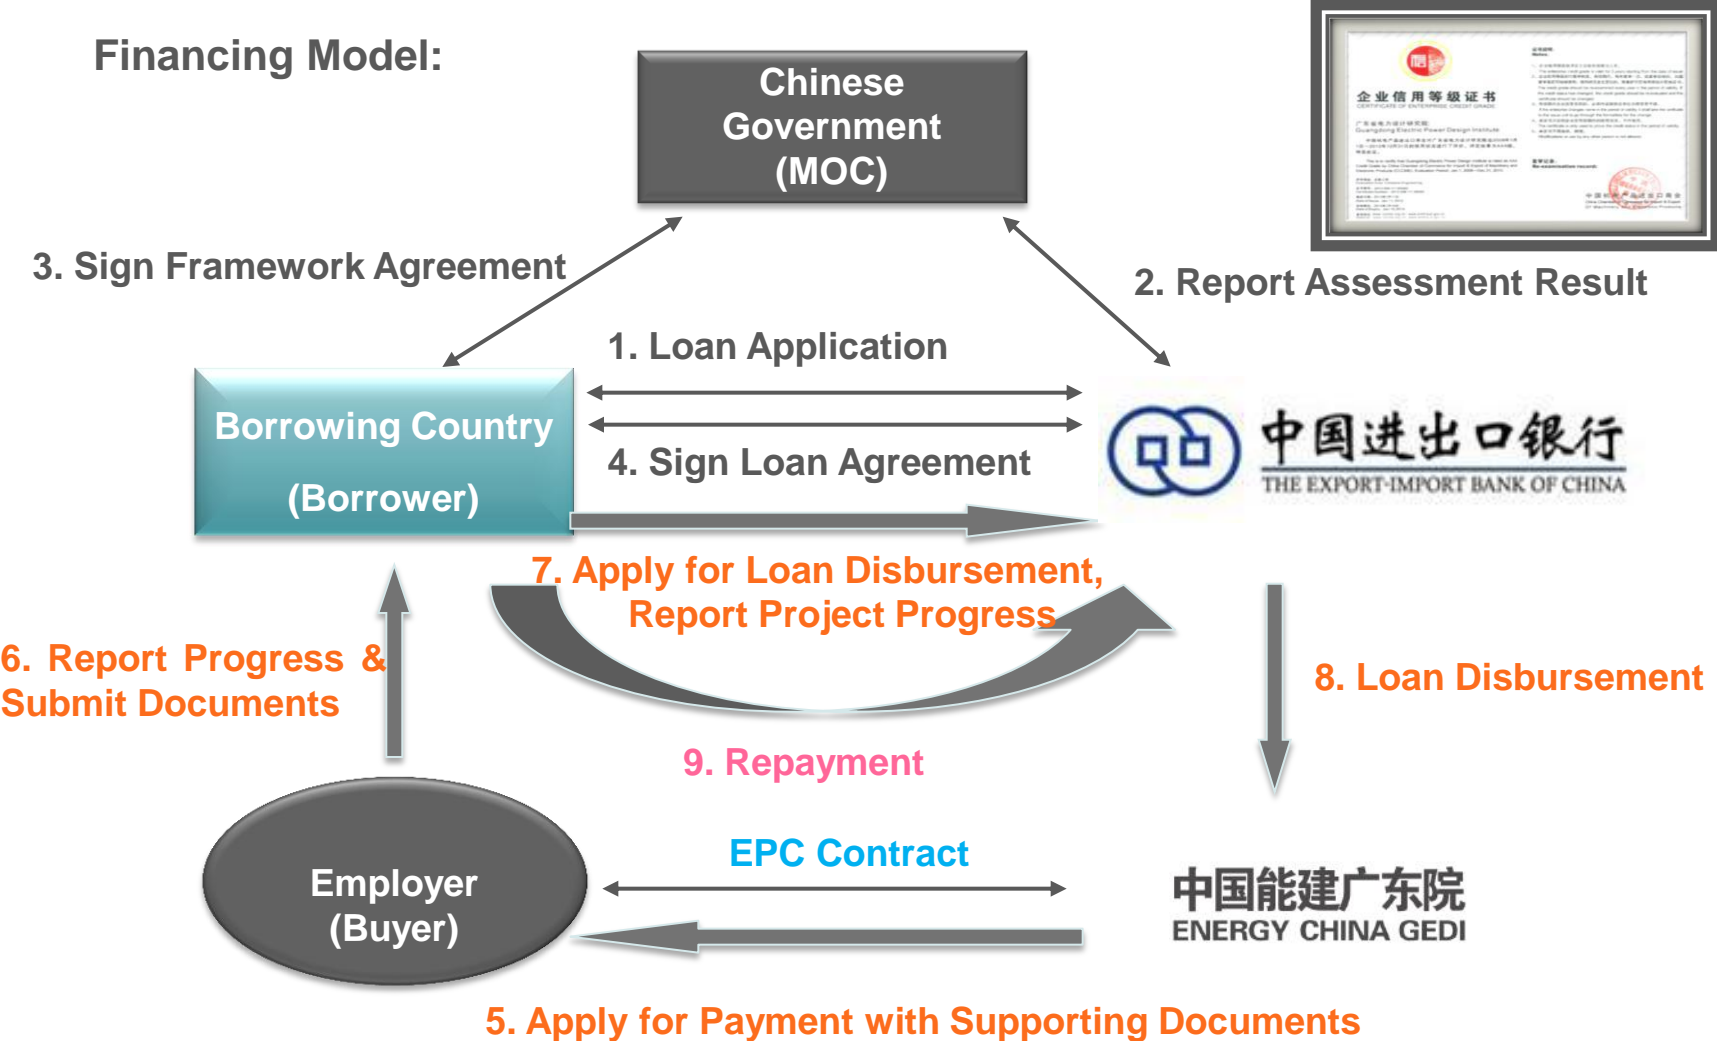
Financing Model:

Chinese Government (MOC)

企业信用等级证书

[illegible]

3. Sign Framework Agreement

2. Report Assessment Result

1. Loan Application

Borrowing Country (Borrower)

4. Sign Loan Agreement

中国进出口银行
THE EXPORT-IMPORT BANK OF CHINA

7. Apply for Loan Disbursement, Report Project Progress

6. Report Progress & Submit Documents

8. Loan Disbursement

9. Repayment

EPC Contract

Employer (Buyer)

中国能建广东院
ENERGY CHINA GEDI

5. Apply for Payment with Supporting Documents